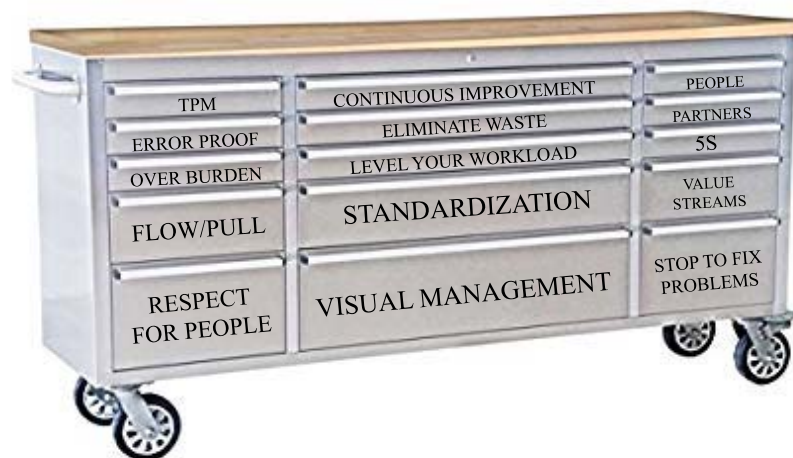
TPM

ERROR PROOF

OVER BURDEN

FLOW/PULL

RESPECT FOR PEOPLE

CONTINUOUS IMPROVEMENT

ELIMINATE WASTE

LEVEL YOUR WORKLOAD

STANDARDIZATION

VISUAL MANAGEMENT

PEOPLE

PARTNERS

5S

VALUE STREAMS

STOP TO FIX PROBLEMS